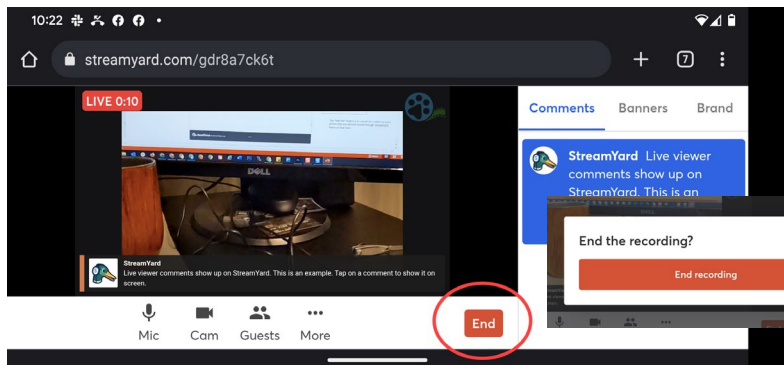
10:22

streamyard.com/gdr8a7ck6t

7

LIVE 0:10

DELL

StreamYard
Live viewer comments show up on StreamYard. This is an example. Tap on a comment to show it on screen.

Mic Cam Guests More

End

Comments Banners Brand

StreamYard Live viewer comments show up on StreamYard. This is an

End the recording?

End recording